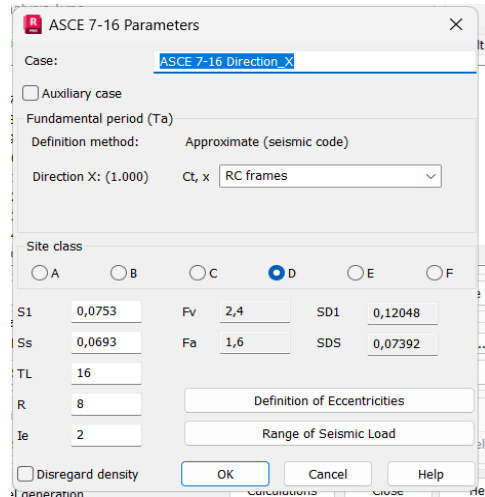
ASCE 7-16 Parameters

Case: ASCE 7-16 Direction_X

Auxiliary case

Fundamental period (Ta)

Definition method: Approximate (seismic code)

Direction X: (1.000) Ct, x RC frames

Site class

A B C D E F

S1 0,0753 Fv 2,4 SD1 0,12048

Ss 0,0693 Fa 1,6 SDS 0,07392

TL 16

R 8 Definition of Eccentricities

Ie 2 Range of Seismic Load

Disregard density OK Cancel Help